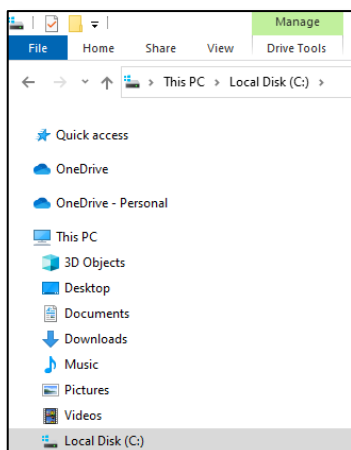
Manage

File Home Share View Drive Tools

This PC > Local Disk (C:) >

Quick access

OneDrive

OneDrive - Personal

This PC

3D Objects

Desktop

Documents

Downloads

Music

Pictures

Videos

Local Disk (C:)